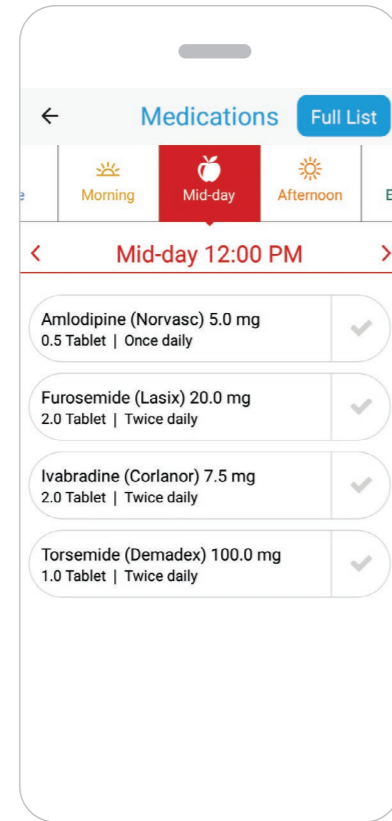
← Medications Full List

e Morning Mid-day Afternoon E

< Mid-day 12:00 PM >

Amlodipine (Norvasc) 5.0 mg
0.5 Tablet | Once daily

Furosemide (Lasix) 20.0 mg
2.0 Tablet | Twice daily

Ivabradine (Corlanor) 7.5 mg
2.0 Tablet | Twice daily

Torsemide (Demadex) 100.0 mg
1.0 Tablet | Twice daily